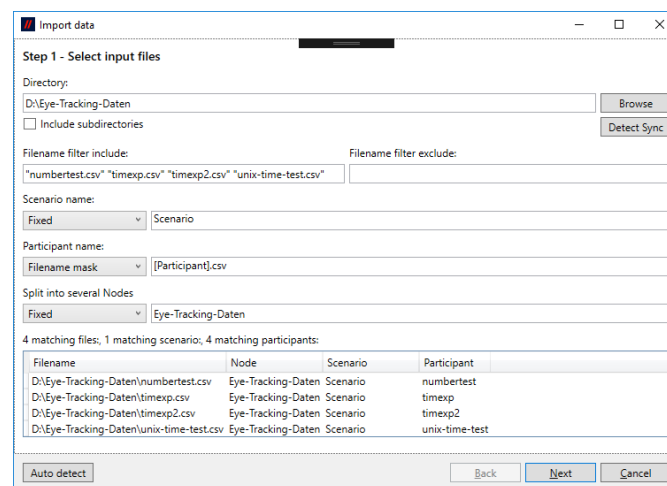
Import data

Step 1 - Select input files

Directory:

D:\Eye-Tracking-Daten

Browse

Include subdirectories

Detect Sync

Filename filter include:

"numbertest.csv" "timexp.csv" "timexp2.csv" "unix-time-test.csv"

Filename filter exclude:

Scenario name:

Fixed

Scenario

Participant name:

Filename mask

[Participant].csv

Split into several Nodes

Fixed

Eye-Tracking-Daten

4 matching files;, 1 matching scenario;, 4 matching participants:

| Filename | Node | Scenario | Participant |
|---|---|---|---|
| D:\Eye-Tracking-Daten\numbertest.csv | Eye-Tracking-Daten | Scenario | numbertest |
| D:\Eye-Tracking-Daten\timexp.csv | Eye-Tracking-Daten | Scenario | timexp |
| D:\Eye-Tracking-Daten\timexp2.csv | Eye-Tracking-Daten | Scenario | timexp2 |
| D:\Eye-Tracking-Daten\unix-time-test.csv | Eye-Tracking-Daten | Scenario | unix-time-test |

Auto detect

Back

Next

Cancel